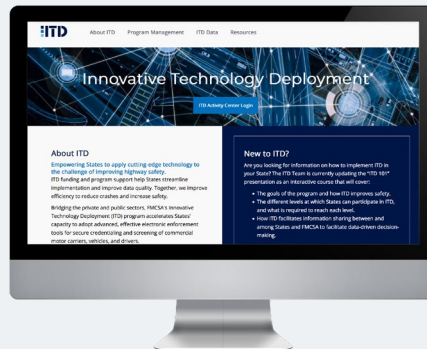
ITD About ITD Program Management ITD Data Resources

Innovative Technology Deployment

ITD Activity Center Login

About ITD

Empowering States to apply cutting-edge technology to the challenge of improving highway safety.

ITD funding and program support help States streamline implementation and improve data quality. Together, we improve efficiency to reduce crashes and increase safety.

Bridging the private and public sectors, FMCSA's Innovative Technology Deployment (ITD) program accelerates States' capacity to adopt advanced, effective electronic enforcement tools for secure credentialing and screening of commercial motor carriers, vehicles, and drivers.

New to ITD?

Are you looking for information on how to implement ITD in your State? The ITD Team is currently updating the "ITD 101" presentation as an interactive course that will cover:

- The goals of the program and how ITD improves safety.
- The different levels at which States can participate in ITD, and what is required to reach each level.
- How ITD facilitates information sharing between and among States and FMCSA to facilitate data-driven decision-making.